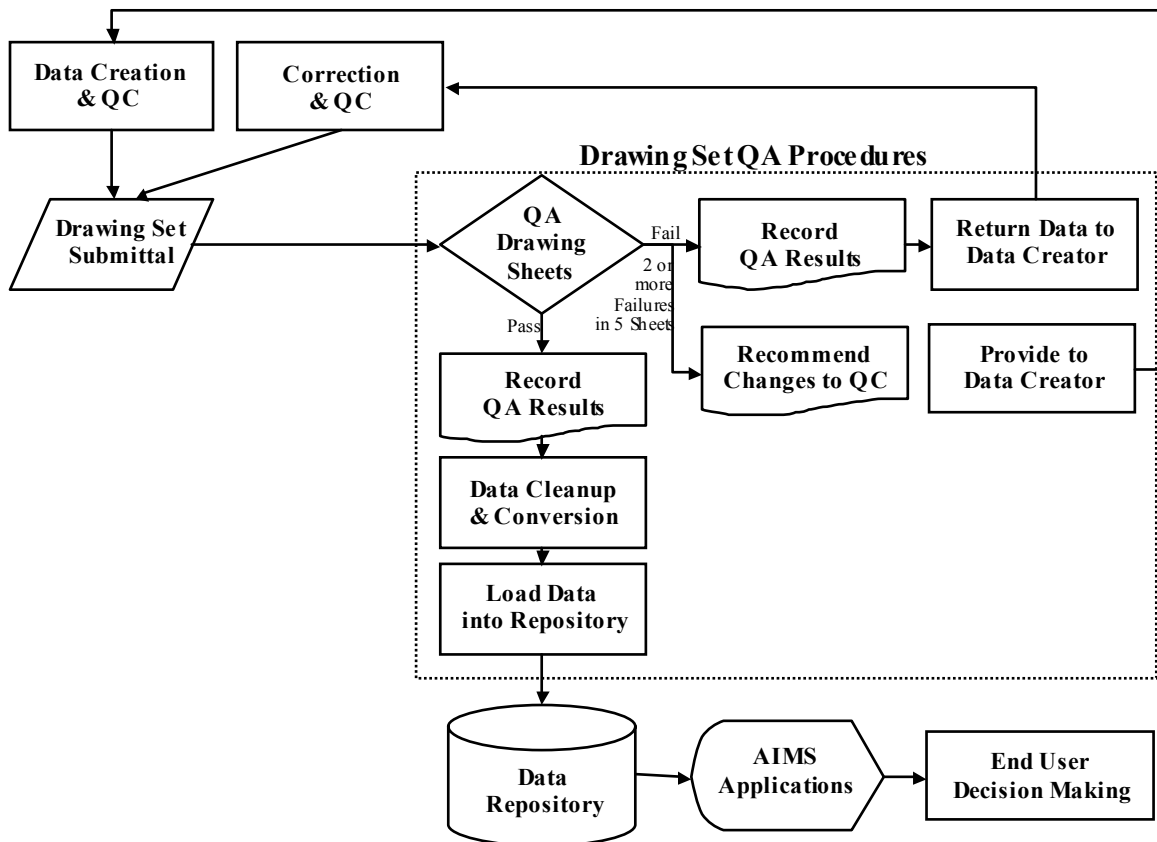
Data Creation & QC

Correction & QC

Drawing Set QA Procedures

Drawing Set Submittal

QA Drawing Sheets

Fail

2 or more Failures in 5 Sheets

Pass

Record QA Results

Return Data to Data Creator

Recommend Changes to QC

Provide to Data Creator

Record QA Results

Data Cleanup & Conversion

Load Data into Repository

Data Repository

AIMS Applications

End User Decision Making